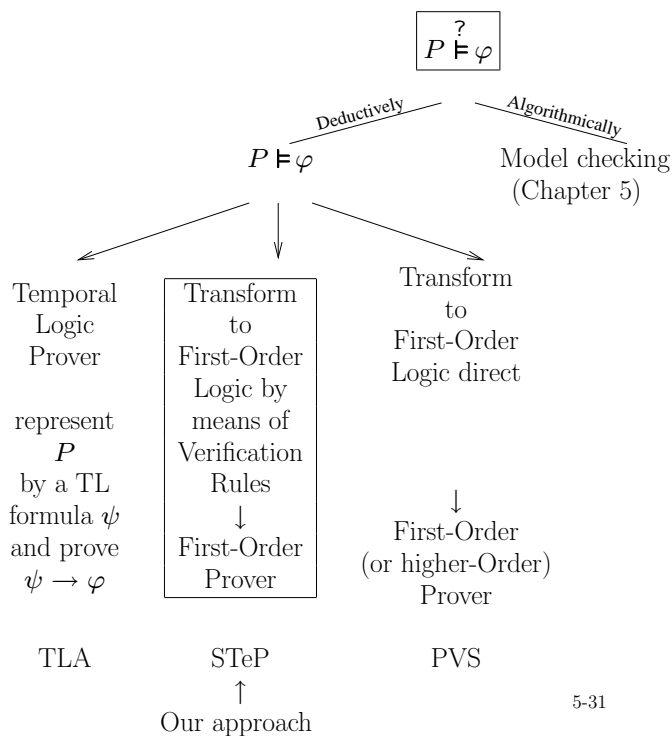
$P \overset{?}{\models} \varphi$

Deductively

Algorithmically

$P \models \varphi$

Model checking (Chapter 5)

Temporal Logic Prover

represent $P$ by a TL formula $\psi$ and prove $\psi \rightarrow \varphi$

Transform to First-Order Logic by means of Verification Rules ↓ First-Order Prover

Transform to First-Order Logic direct

↓ First-Order (or higher-Order) Prover

TLA

STeP ↑ Our approach

PVS

5-31